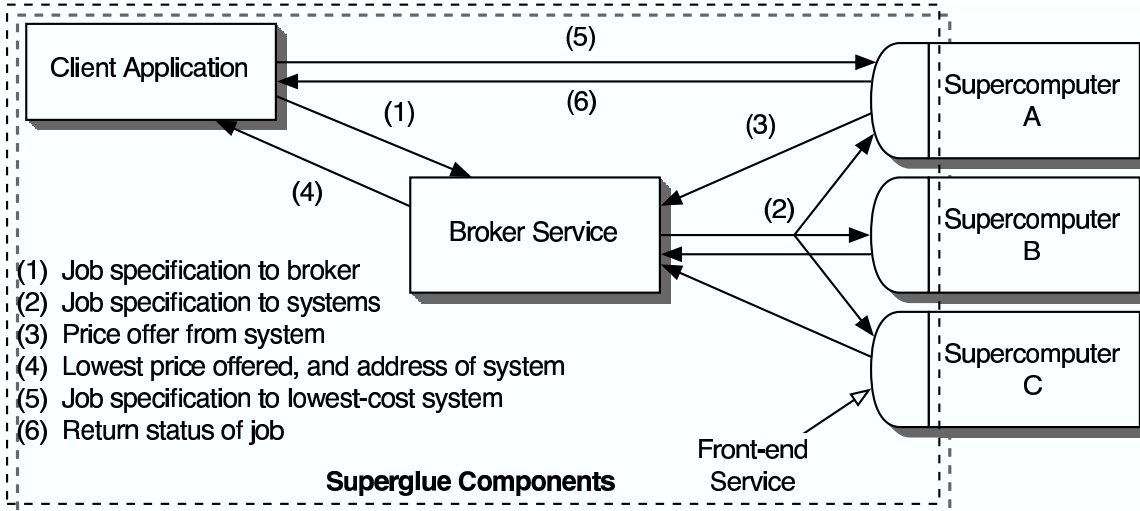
Client Application

(5)

(6)

(1)

(3)

Supercomputer A

(4)

Broker Service

(2)

Supercomputer B

Supercomputer C

(1) Job specification to broker
(2) Job specification to systems
(3) Price offer from system
(4) Lowest price offered, and address of system
(5) Job specification to lowest-cost system
(6) Return status of job

Front-end Service

Superglue Components